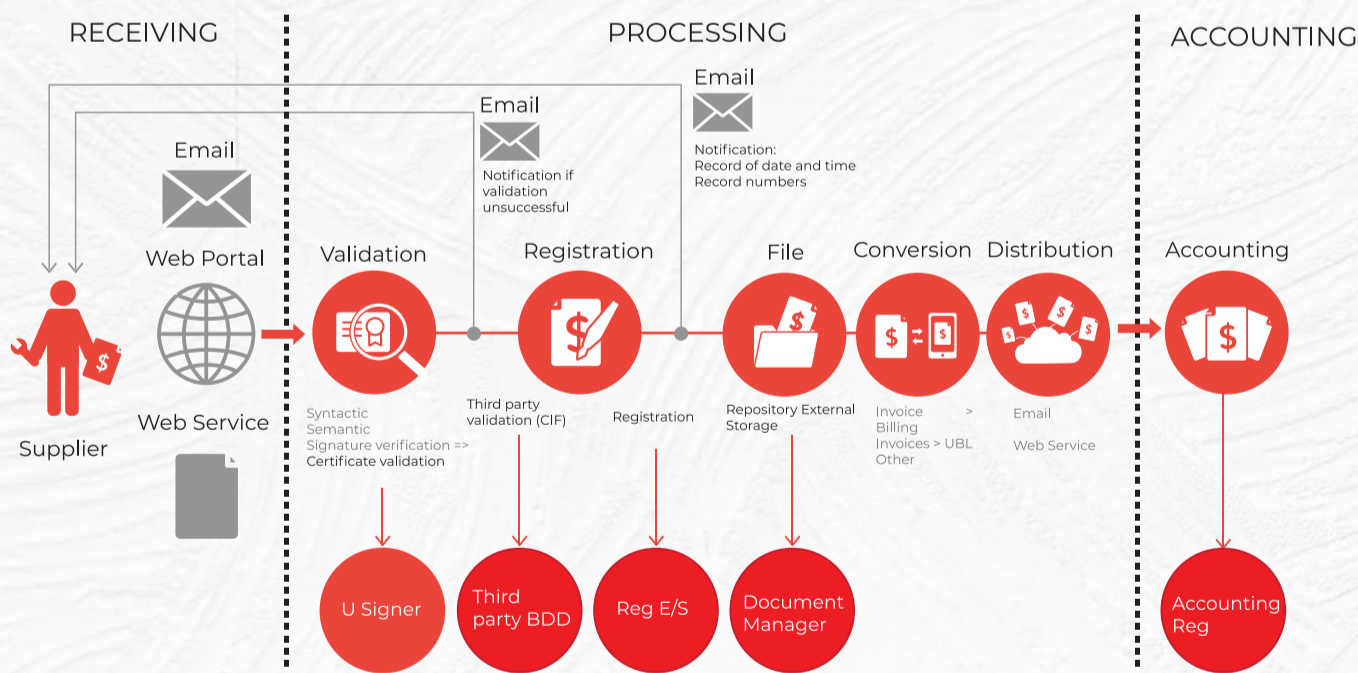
RECEIVING

PROCESSING

ACCOUNTING

Email

Email

Notification: Record of date and time Record numbers

Email

Notification if validation unsuccessful

Web Portal

Validation

Registration

File

Conversion

Distribution

Accounting

Supplier

Web Service

Syntactic
Semantic
Signature verification =>
Certificate validation

Third party validation (CIF)

Registration

Repository External Storage

Invoice > Billing
Invoices > UBL
Other

Email

Web Service

U Signer

Third party BDD

Reg E/S

Document Manager

Accounting Reg